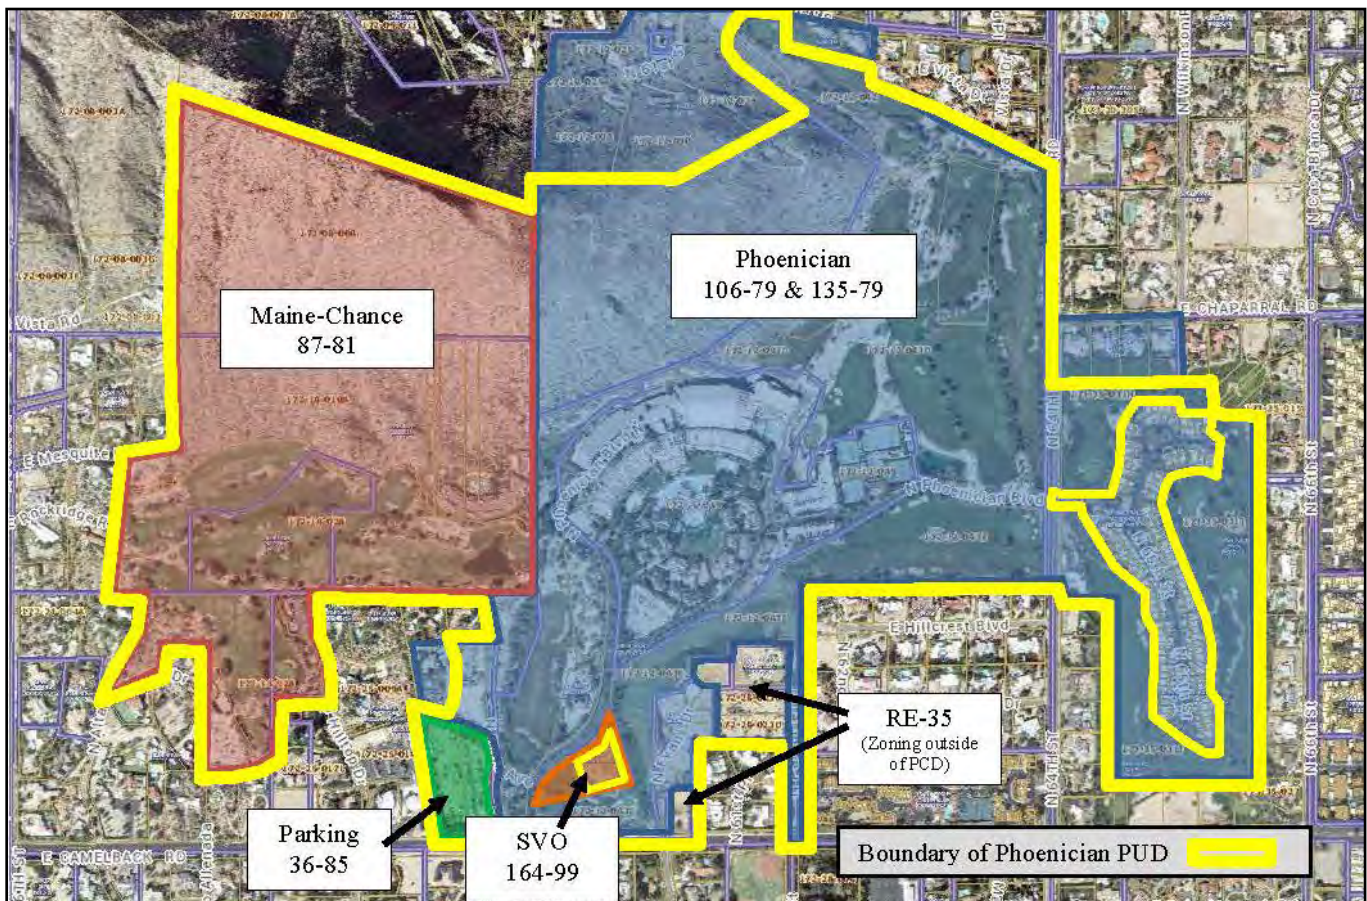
Phoenician
106-79 & 135-79

Maine-Chance
87-81

E Vista Dr

N Wilkinson

E CHAPARRAL RD

E Mesquite

Rockridge Rd

N Phoenician Blvd

E Hillcrest Blvd

N 64TH ST

N 66th St

RE-35
(Zoning outside of PCD)

Parking
36-85

SVO
164-99

E CAMELBACK RD

Boundary of Phoenician PUD